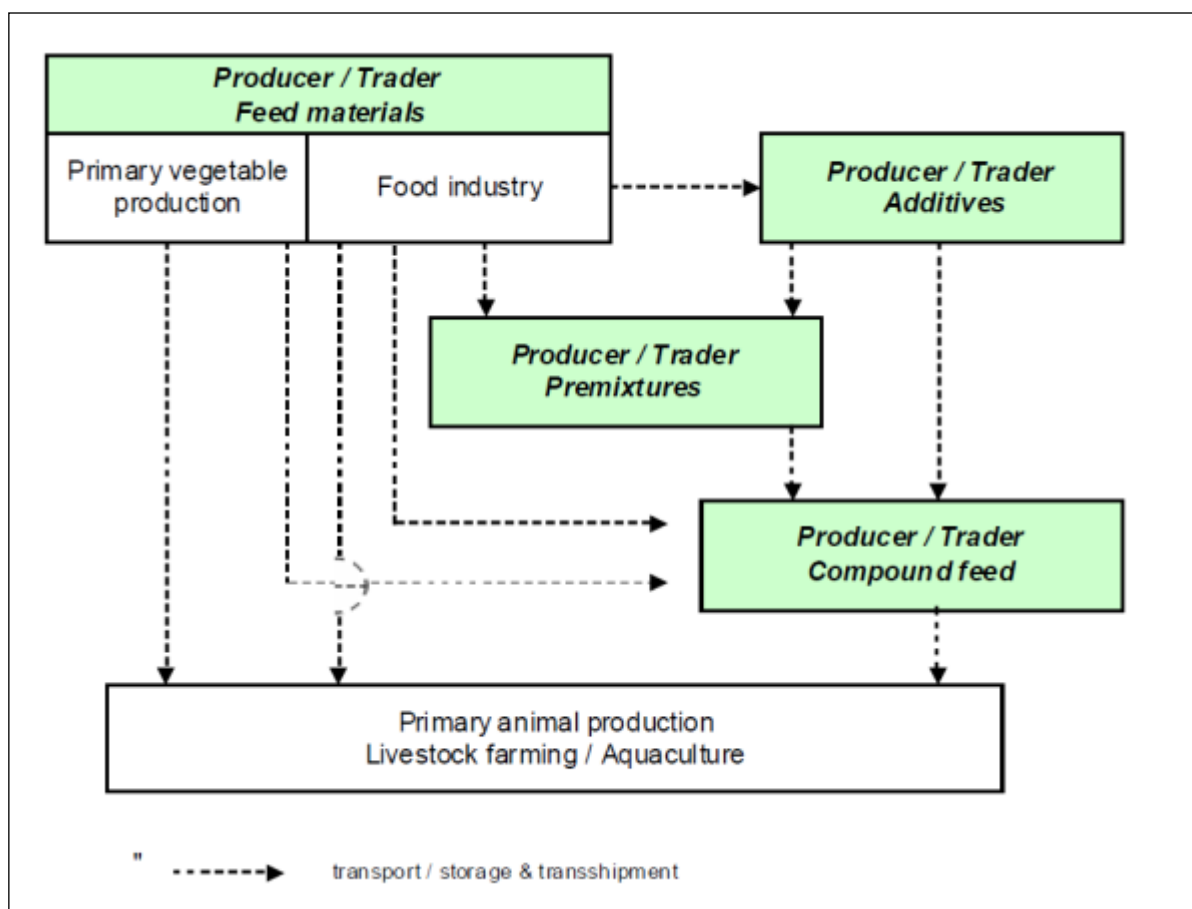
Producer / Trader
Feed materials

Primary vegetable production

Food industry

Producer / Trader
Additives

Producer / Trader
Premixtures

Producer / Trader
Compound feed

Primary animal production
Livestock farming / Aquaculture

" transport / storage & transshipment